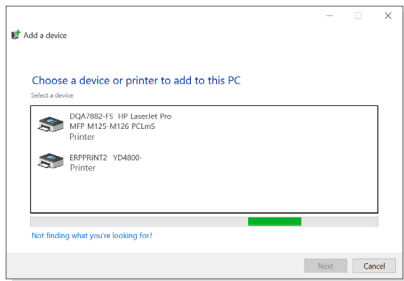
Add a device

Choose a device or printer to add to this PC

Select a device

DQA7882-FS HP LaserJet Pro MFP M125-M126 PCLmS
Printer

ERPPRINT2 YD4800-
Printer

Not finding what you're looking for?

Next

Cancel